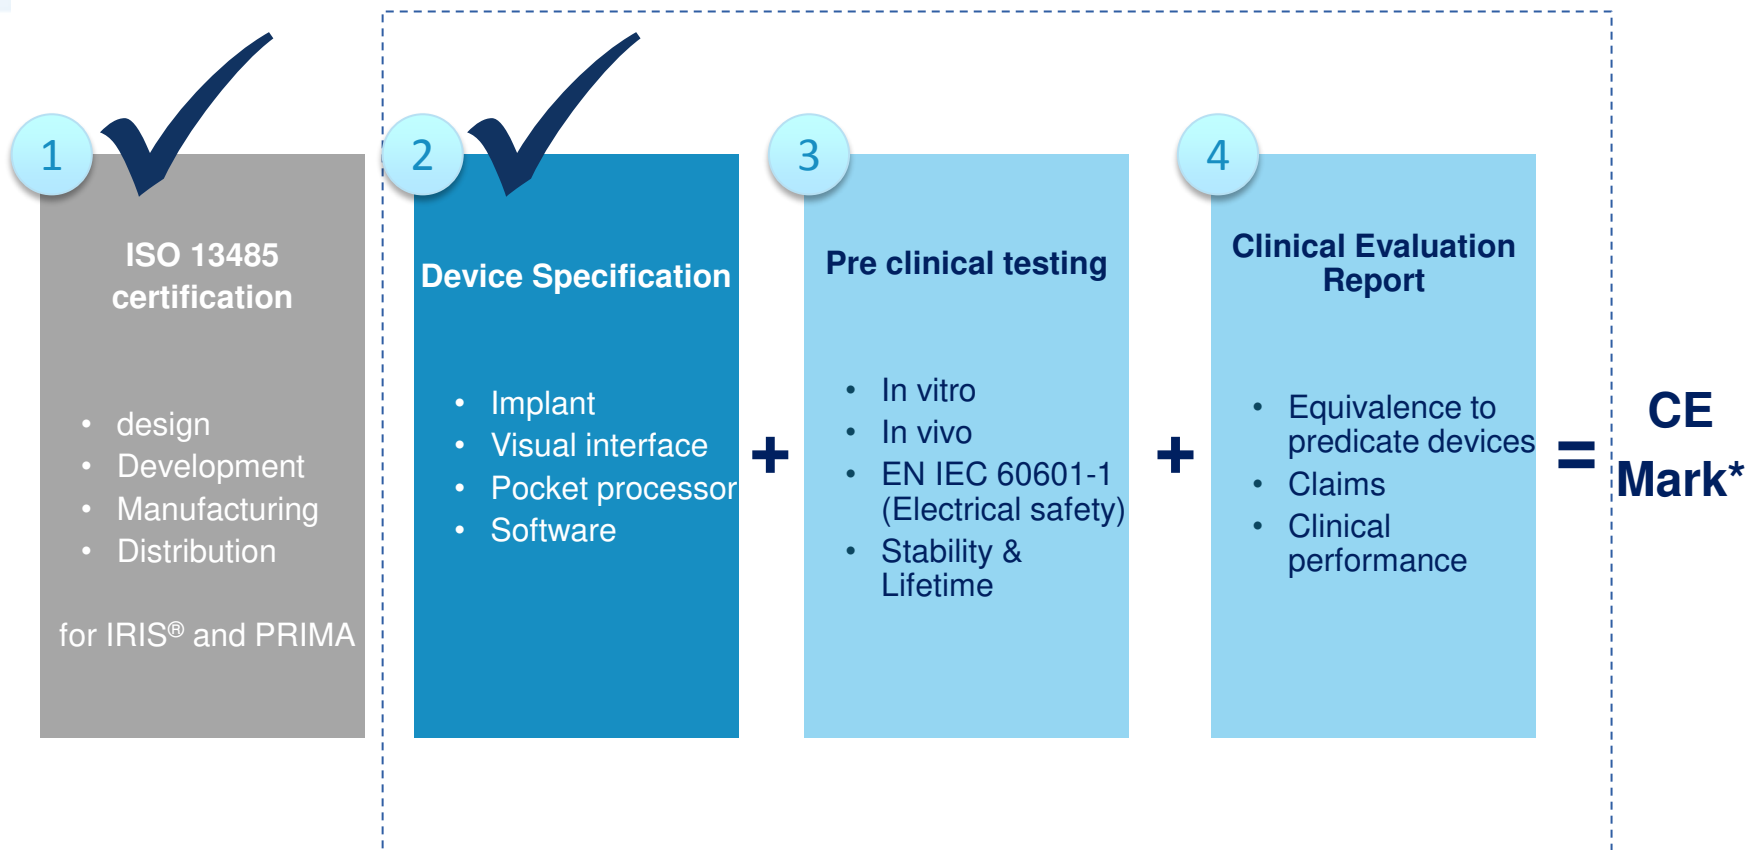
1

ISO 13485 certification

- design
- Development
- Manufacturing
- Distribution

for IRIS® and PRIMA

2

Device Specification

- Implant
- Visual interface
- Pocket processor
- Software

+

3

Pre clinical testing

- In vitro
- In vivo
- EN IEC 60601-1 (Electrical safety)
- Stability & Lifetime

+

4

Clinical Evaluation Report

- Equivalence to predicate devices
- Claims
- Clinical performance

=

CE Mark*